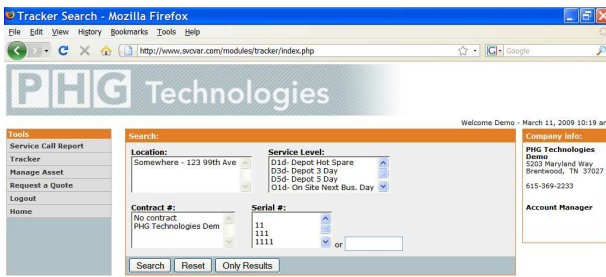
Tracker Search - Mozilla Firefox

File Edit View History Bookmarks Tools Help

http://www.svcvar.com/modules/tracker/index.php

Google

PHG Technologies

Welcome Demo - March 11, 2009 10:19 a

Tools
Service Call Report
Tracker
Manage Asset
Request a Quote
Logout
Home

Search:

Location:
Somewhere - 123 99th Ave

Service Level:
D1d- Depot Hot Spare
D3d- Depot 3 Day
D5d- Depot 5 Day
O1d- On Site Next Bus. Day

Contract #:
No contract
PHG Technologies Dem

Serial #:
11
111
1111

or

Search Reset Only Results

Company info:

PHG Technologies Demo
5203 Maryland Way
Brentwood, TN 37027

615-369-2233

Account Manager